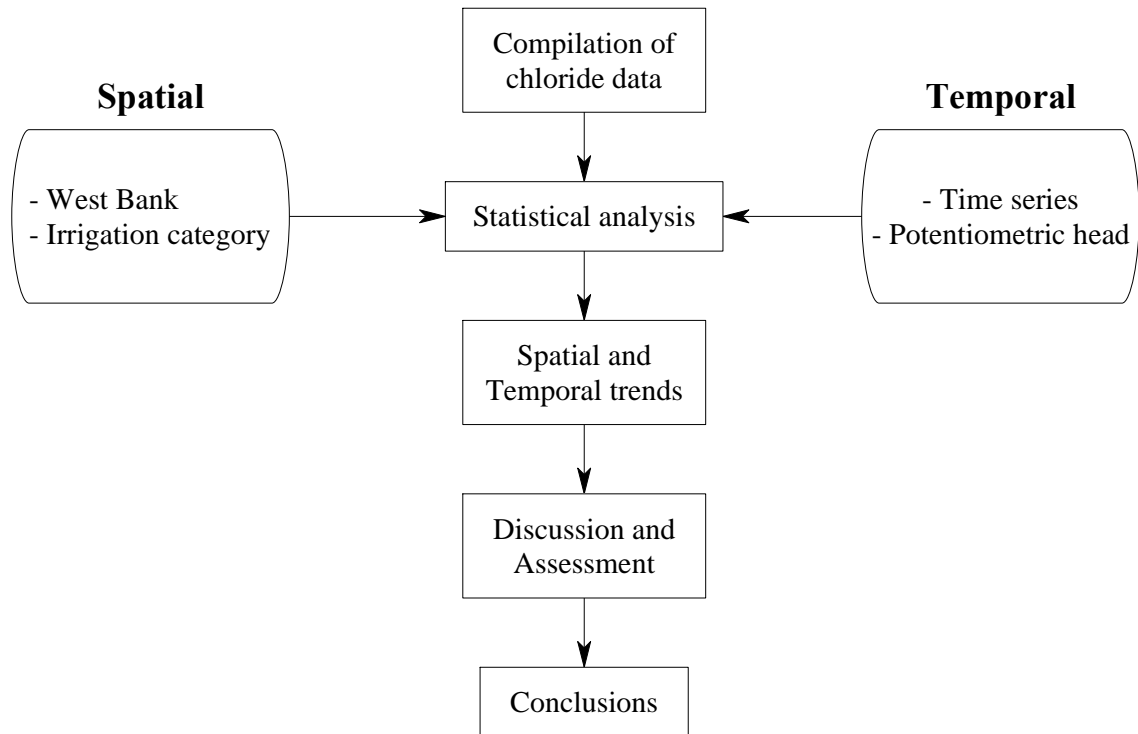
Compilation of chloride data

Spatial

- West Bank
- Irrigation category

Statistical analysis

Temporal

- Time series
- Potentiometric head

Spatial and Temporal trends

Discussion and Assessment

Conclusions